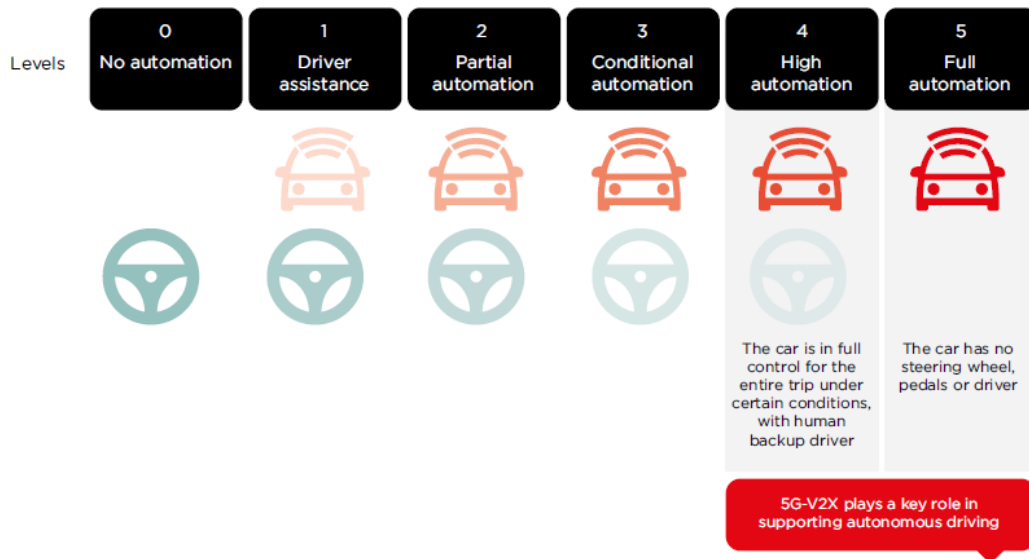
Levels

0
No automation

1
Driver assistance

2
Partial automation

3
Conditional automation

4
High automation

5
Full automation

The car is in full control for the entire trip under certain conditions, with human backup driver

The car has no steering wheel, pedals or driver

5G-V2X plays a key role in supporting autonomous driving